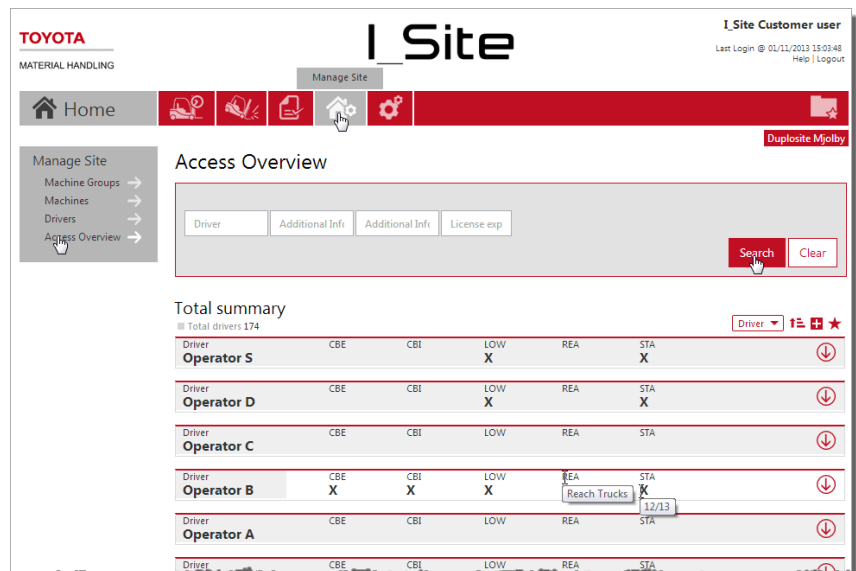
TOYOTA
MATERIAL HANDLING

I_Site

I_Site Customer user
Last Login @ 01/11/2013 15:03:48
Help | Logout

Manage Site

Home

Duplosite Mjolby

Manage Site
Machine Groups
Machines
Drivers
Access Overview

Access Overview

Driver
Additional Info
Additional Info
License exp

Search
Clear

Total summary
Total drivers 174

Driver

| Driver | CBE | CBI | LOW | REA | STA |
|---|---|---|---|---|---|
| Operator S | | | X | | X |
| Operator D | | | X | | X |
| Operator C | | | | | |
| Operator B | X | X | X | | X |
| Operator A | | | | | |
| Driver | CBE | CBI | LOW | REA | STA |

Reach Trucks
12/13